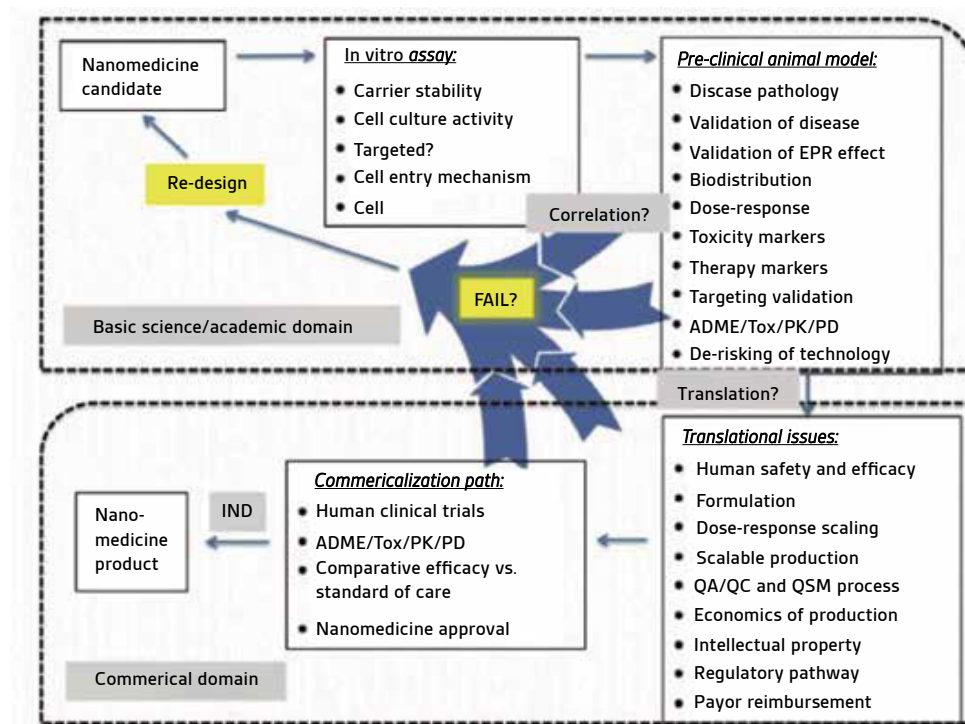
Nanomedicine candidate

In vitro assay:
• Carrier stability
• Cell culture activity
• Targeted?
• Cell entry mechanism
• Cell

Pre-clinical animal model:
• Discase pathology
• Validation of disease
• Validation of EPR effect
• Biodistribution
• Dose-response
• Toxicity markers
• Therapy markers
• Targeting validation
• ADME/Tox/PK/PD
• De-risking of technology

Re-design

Correlation?

FAIL?

Basic science/academic domain

Translation?

Translational issues:
• Human safety and efficacy
• Formulation
• Dose-response scaling
• Scalable production
• QA/QC and QSM process
• Economics of production
• Intellectual property
• Regulatory pathway
• Payor reimbursement

Commericalization path:
• Human clinical trials
• ADME/Tox/PK/PD
• Comparative efficacy vs. standard of care
• Nanomedicine approval

IND

Nanomedicine product

Commerical domain